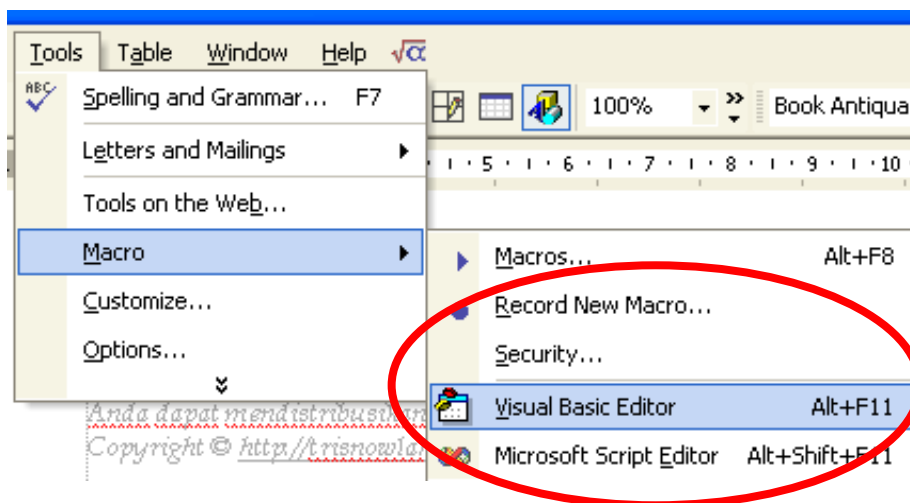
Tools Table Window Help

ABC Spelling and Grammar... F7

Letters and Mailings

Tools on the Web...

Macro

Customize...

Options...

100% Book Antiqua

· 5 · · 6 · · 7 · · 8 · · 9 · · 10

Macros... Alt+F8

Record New Macro...

Security...

Visual Basic Editor Alt+F11

Microsoft Script Editor Alt+Shift+F11

Anda dapat mendistribusikan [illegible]

Copyright © http://trisnowla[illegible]